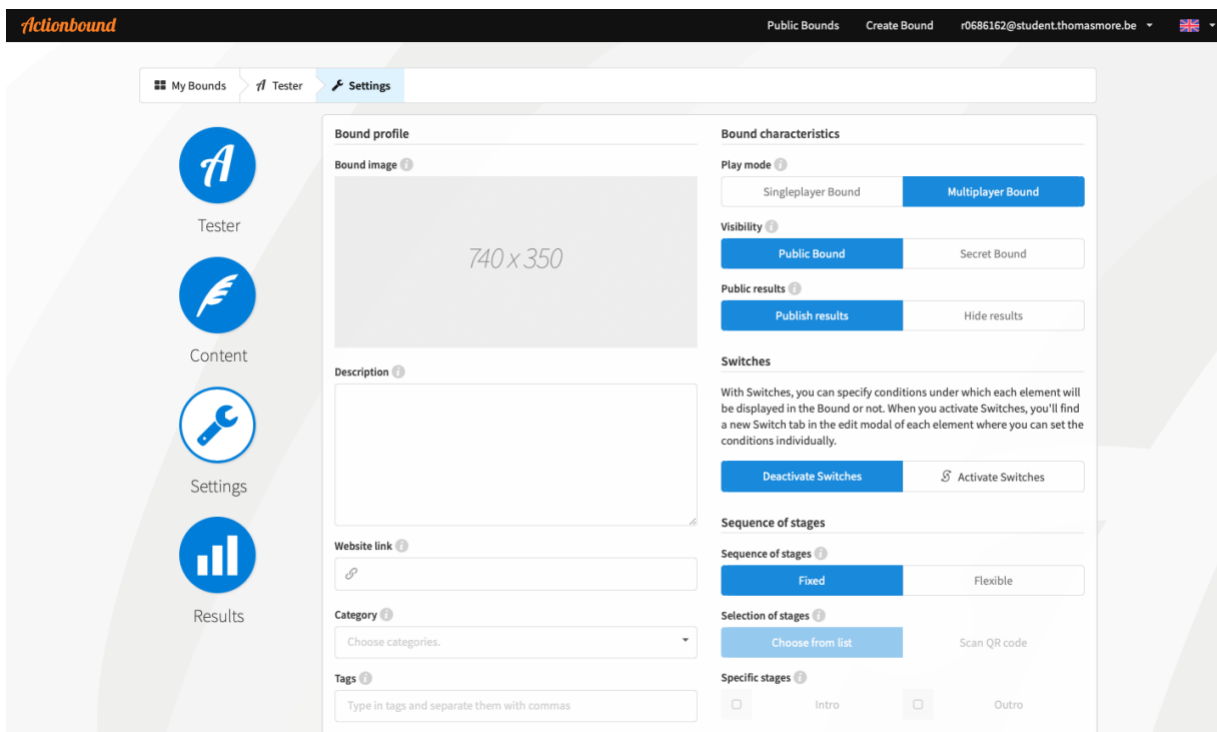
Actionbound

Public Bounds Create Bound r0686162@student.thomasmore.be

My Bounds Tester Settings

Tester

Content

Settings

Results

Bound profile

Bound image

740 x 350

Description

Website link

Category

Choose categories.

Tags

Type in tags and separate them with commas

Bound characteristics

Play mode

Singleplayer Bound Multiplayer Bound

Visibility

Public Bound Secret Bound

Public results

Publish results Hide results

Switches

With Switches, you can specify conditions under which each element will be displayed in the Bound or not. When you activate Switches, you'll find a new Switch tab in the edit modal of each element where you can set the conditions individually.

Deactivate Switches Activate Switches

Sequence of stages

Sequence of stages

Fixed Flexible

Selection of stages

Choose from list Scan QR code

Specific stages

Intro Outro